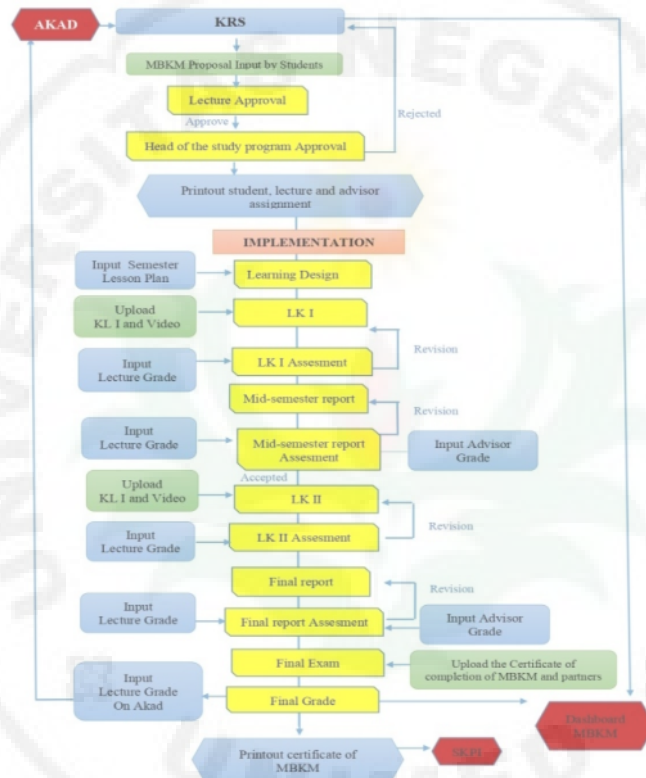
AKAD

KRS

MBKM Proposal Input by Students

Lecture Approval

Approve

Rejected

Head of the study program Approval

Printout student, lecture and advisor assignment

IMPLEMENTATION

Input Semester Lesson Plan

Learning Design

Upload KL I and Video

LK I

Input Lecture Grade

LK I Assesment

Revision

Mid-semester report

Revision

Input Lecture Grade

Mid-semester report Assesment

Input Advisor Grade

Accepted

Upload KL I and Video

LK II

Input Lecture Grade

LK II Assesment

Revision

Final report

Revision

Input Lecture Grade

Final report Assesment

Input Advisor Grade

Final Exam

Upload the Certificate of completion of MBKM and partners

Input Lecture Grade On Akad

Final Grade

Dashboard MBKM

Printout certificate of MBKM

SKPI